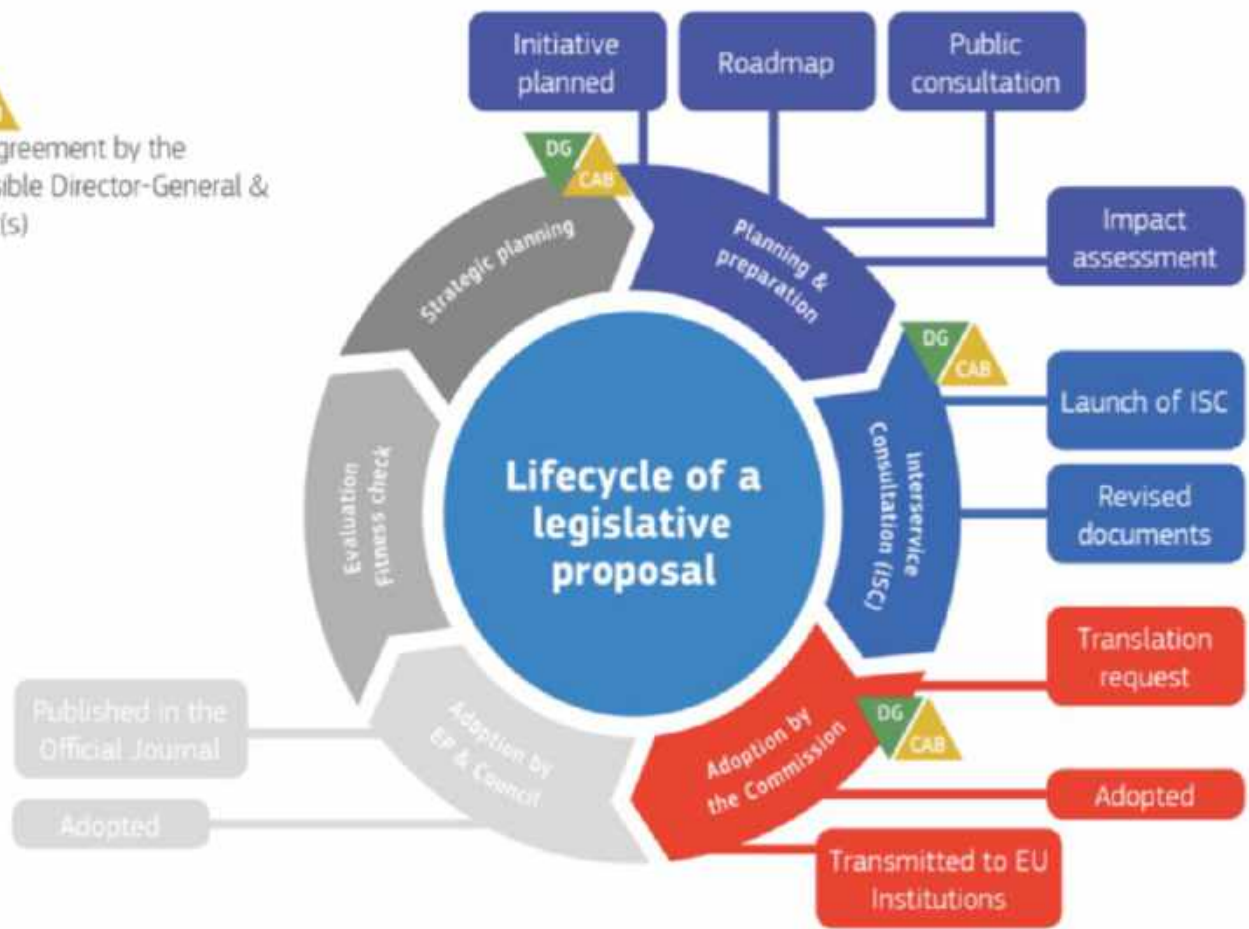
greement by the
sible Director-General &
(s)

Initiative planned

Roadmap

Public consultation

Impact assessment

DG
CAB

Strategic planning

Planning & preparation

DG
CAB

Launch of ISC

Interservice Consultation (ISC)

Revised documents

Lifecycle of a legislative proposal

Evaluation Fitness check

Translation request

DG
CAB

Adoption by the Commission

Adopted

Transmitted to EU Institutions

Published in the Official Journal

Adoption by EP & Council

Adopted